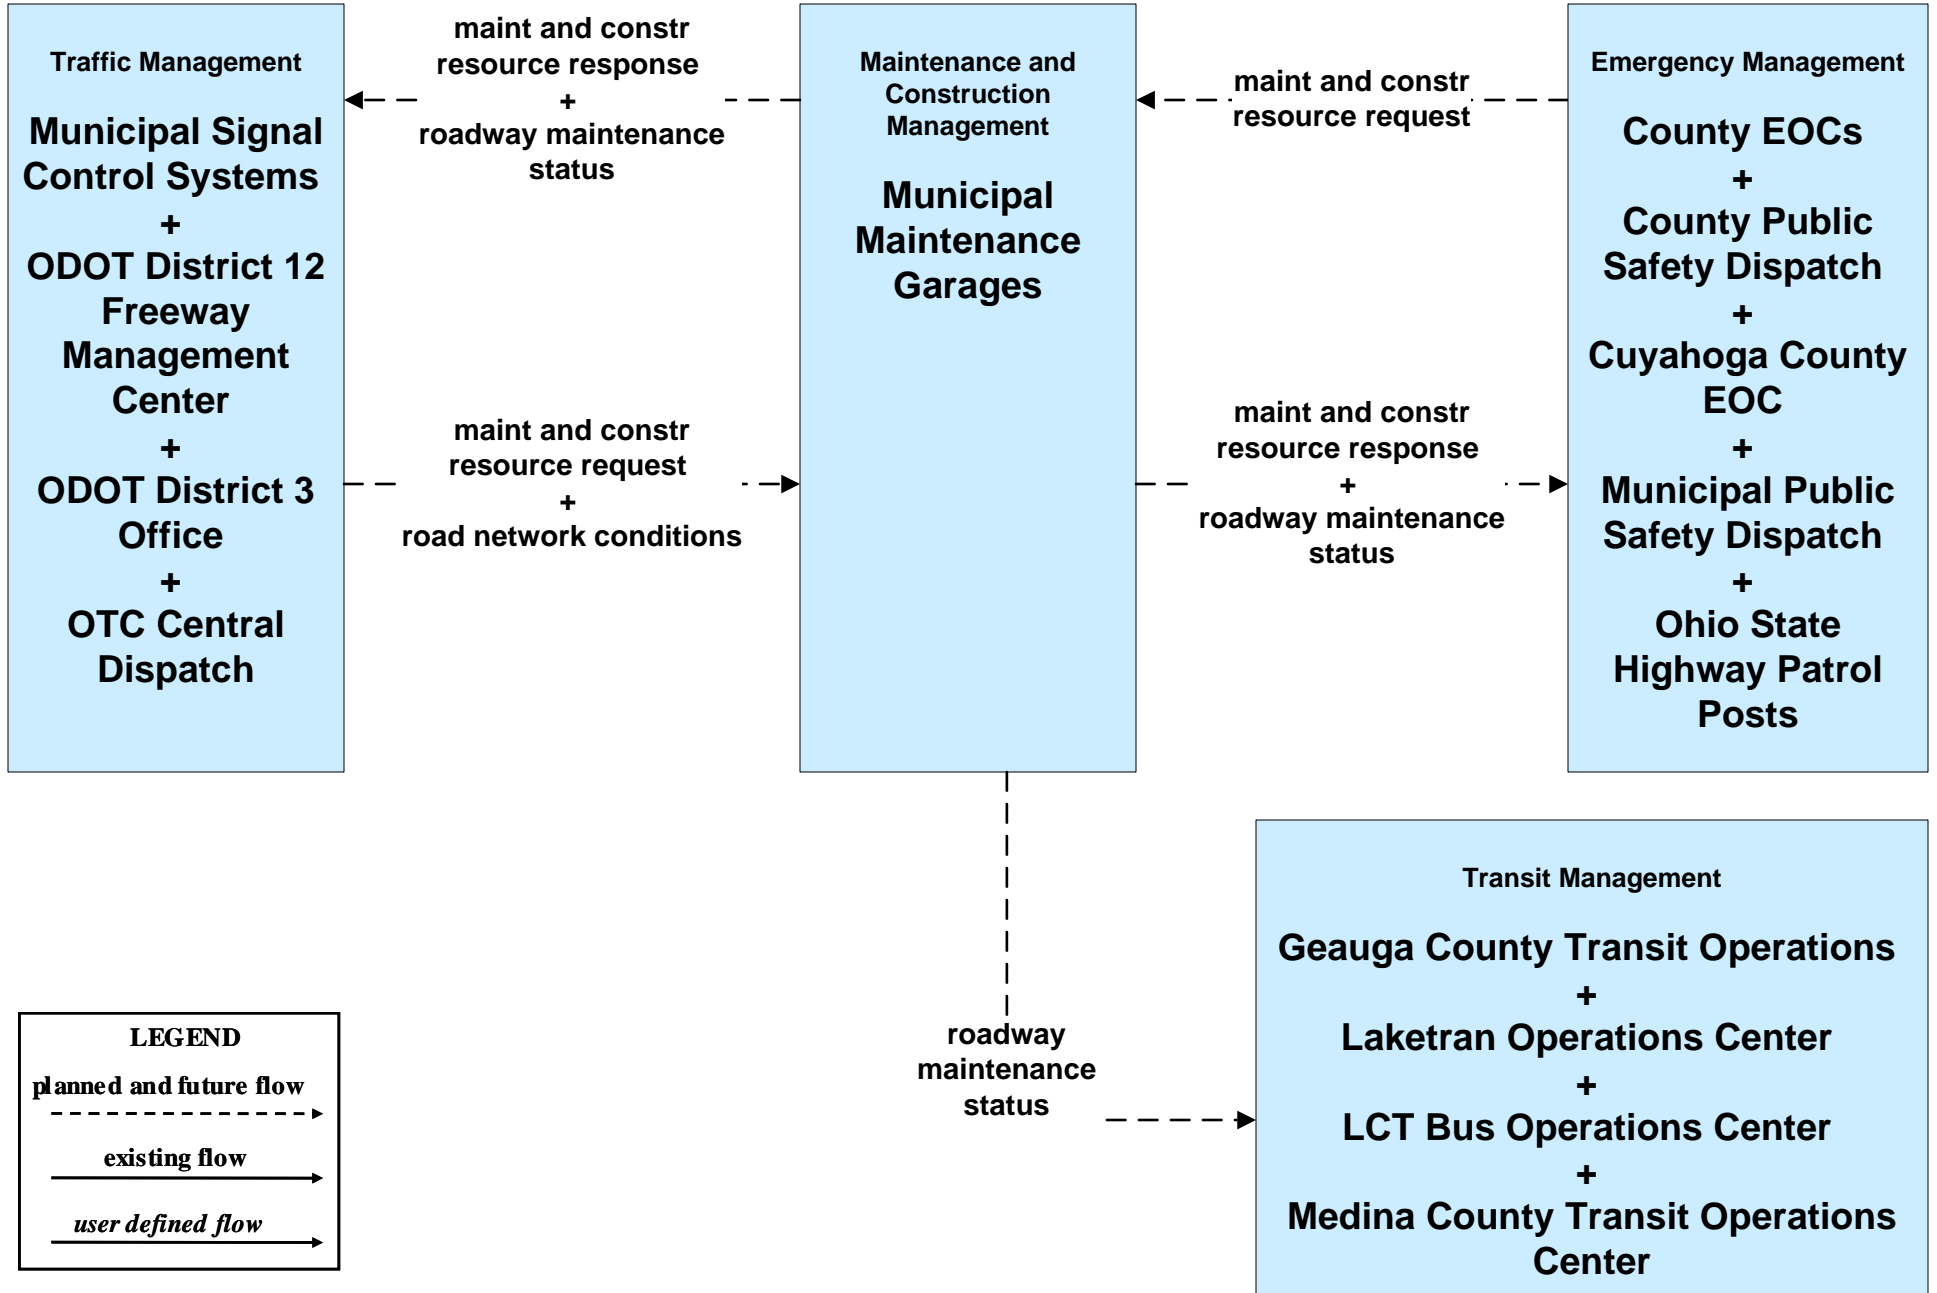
Traffic Management

Municipal Signal Control Systems
+
ODOT District 12 Freeway Management Center
+
ODOT District 3 Office
+
OTC Central Dispatch

maint and constr resource response
+
roadway maintenance status

maint and constr resource request
+
road network conditions

Maintenance and Construction Management

Municipal Maintenance Garages

maint and constr resource request

maint and constr resource response
+
roadway maintenance status

Emergency Management

County EOCs
+
County Public Safety Dispatch
+
Cuyahoga County EOC
+
Municipal Public Safety Dispatch
+
Ohio State Highway Patrol Posts

roadway maintenance status

Transit Management

Geauga County Transit Operations
+
Laketran Operations Center
+
LCT Bus Operations Center
+
Medina County Transit Operations Center

LEGEND
planned and future flow
existing flow
user defined flow